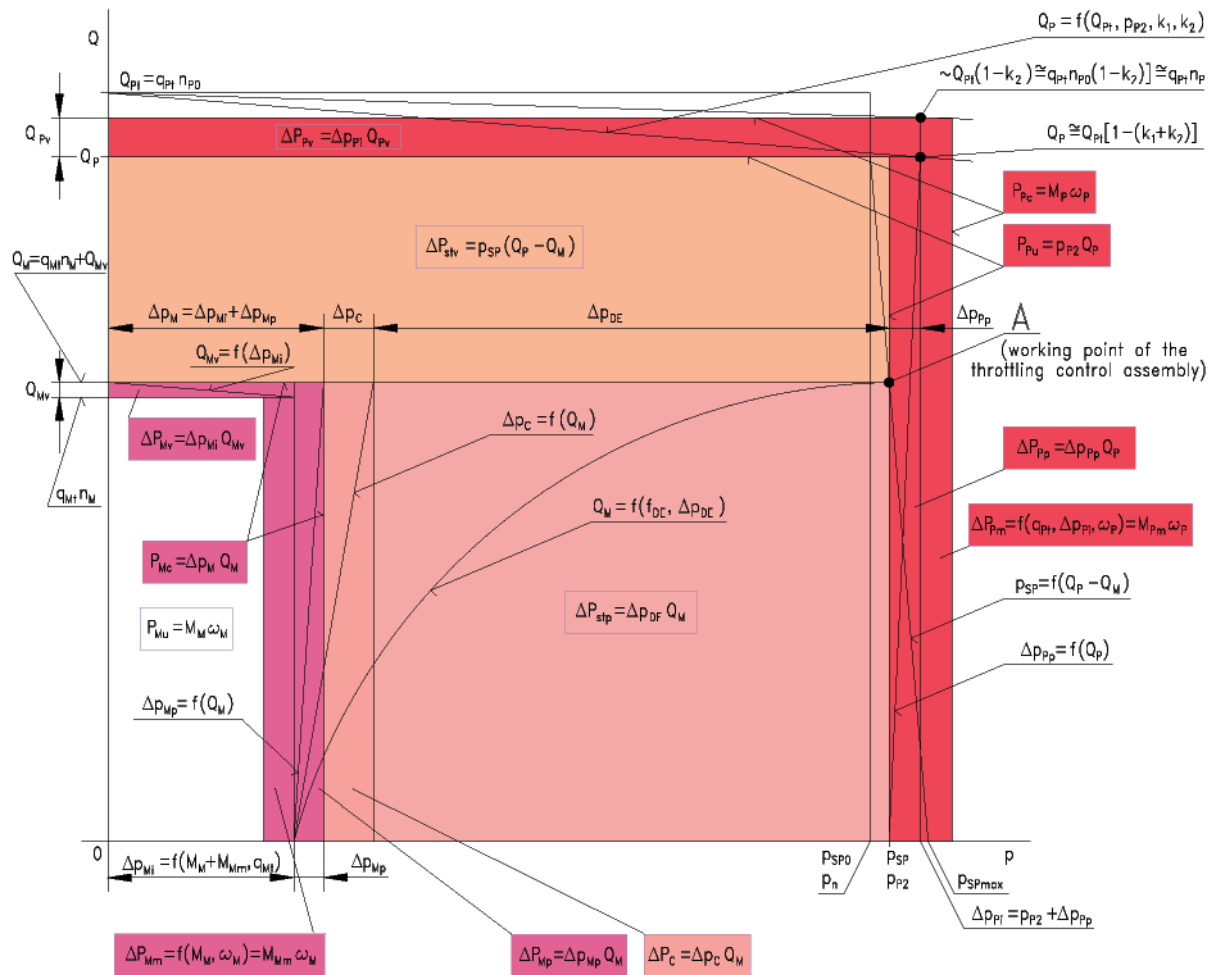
Q

$Q_P = f(Q_{Pt}, p_{P2}, k_1, k_2)$

$Q_{Pt} = q_{Pt}\, n_{P0}$

$\sim Q_{Pt}(1-k_2) \cong q_{Pt} n_{P0}(1-k_2)] \cong q_{Pt} n_P$

$Q_{Pv}$

$\Delta P_{Pv} = \Delta p_{Pi}\, Q_{Pv}$

$Q_P \cong Q_{Pt}[1-(k_1+k_2)]$

$Q_P$

$P_{Pc} = M_P\, \omega_P$

$\Delta P_{stv} = p_{SP}(Q_P - Q_M)$

$P_{Pu} = p_{P2}\, Q_P$

$Q_M = q_{Mt} n_M + Q_{Mv}$

$\Delta p_M = \Delta p_{Mi} + \Delta p_{Mp}$

$\Delta p_C$

$\Delta p_{DE}$

$\Delta p_{Pp}$

A

(working point of the throttling control assembly)

$Q_{Mv} = f(\Delta p_{Mi})$

$Q_{Mv}$

$\Delta P_{Mv} = \Delta p_{Mi}\, Q_{Mv}$

$\Delta p_C = f(Q_M)$

$\Delta P_{Pp} = \Delta p_{Pp}\, Q_P$

$q_{Mt} n_M$

$Q_M = f(f_{DE}, \Delta p_{DE})$

$\Delta P_{Pm} = f(q_{Pt}, \Delta p_{Pt}, \omega_P) = M_{Pm}\, \omega_P$

$P_{Mc} = \Delta p_M\, Q_M$

$p_{SP} = f(Q_P - Q_M)$

$P_{Mu} = M_M\, \omega_M$

$\Delta P_{stp} = \Delta p_{DE}\, Q_M$

$\Delta p_{Pp} = f(Q_P)$

$\Delta p_{Mp} = f(Q_M)$

0

$\Delta p_{Mi} = f(M_M + M_{Mm}, q_{Mt})$

$\Delta p_{Mp}$

$p_{SP0}$

$p_n$

$p_{SP}$

$p_{P2}$

p

$p_{SPmax}$

$\Delta p_{Pt} = p_{P2} + \Delta p_{Pp}$

$\Delta P_{Mm} = f(M_M, \omega_M) = M_{Mm}\, \omega_M$

$\Delta P_{Mp} = \Delta p_{Mp}\, Q_M$

$\Delta P_C = \Delta p_C\, Q_M$